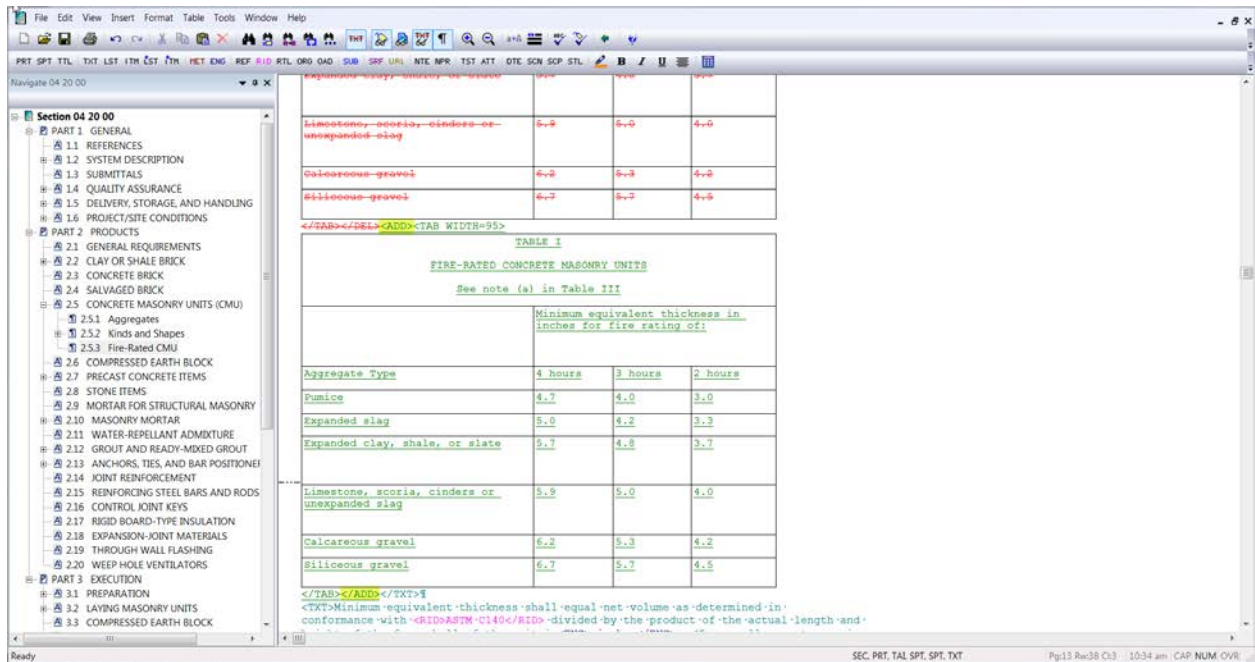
File Edit View Insert Format Table Tools Window Help

PRT SPT TTL TXT LST ITM LST ITM MET ENG REF RID RTL ORG OAD SUB SRF URL NTE NPR TST ATT DTE SCN SCP STL B I U

Navigate 04 20 00

Section 04 20 00
PART 1 GENERAL
1.1 REFERENCES
1.2 SYSTEM DESCRIPTION
1.3 SUBMITTALS
1.4 QUALITY ASSURANCE
1.5 DELIVERY, STORAGE, AND HANDLING
1.6 PROJECT/SITE CONDITIONS
PART 2 PRODUCTS
2.1 GENERAL REQUIREMENTS
2.2 CLAY OR SHALE BRICK
2.3 CONCRETE BRICK
2.4 SALVAGED BRICK
2.5 CONCRETE MASONRY UNITS (CMU)
2.5.1 Aggregates
2.5.2 Kinds and Shapes
2.5.3 Fire-Rated CMU
2.6 COMPRESSED EARTH BLOCK
2.7 PRECAST CONCRETE ITEMS
2.8 STONE ITEMS
2.9 MORTAR FOR STRUCTURAL MASONRY
2.10 MASONRY MORTAR
2.11 WATER-REPELLANT ADMIXTURE
2.12 GROUT AND READY-MIXED GROUT
2.13 ANCHORS, TIES, AND BAR POSITIONEI
2.14 JOINT REINFORCEMENT
2.15 REINFORCING STEEL BARS AND RODS
2.16 CONTROL JOINT KEYS
2.17 RIGID BOARD-TYPE INSULATION
2.18 EXPANSION-JOINT MATERIALS
2.19 THROUGH WALL FLASHING
2.20 WEEP HOLE VENTILATORS
PART 3 EXECUTION
3.1 PREPARATION
3.2 LAYING MASONRY UNITS
3.3 COMPRESSED EARTH BLOCK

| Expanded clay, shale, or slate | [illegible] | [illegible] | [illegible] |
|---|---|---|---|
| Limestone, scoria, cinders or unexpanded slag | 5.9 | 5.0 | 4.0 |
| Calcareous gravel | 6.2 | 5.3 | 4.2 |
| Siliceous gravel | 6.7 | 5.7 | 4.5 |

</TAB></DEL><ADD><TAB WIDTH=95>

TABLE I

FIRE-RATED CONCRETE MASONRY UNITS

See note (a) in Table III

| | Minimum equivalent thickness in inches for fire rating of: | | |
|---|---|---|---|
| Aggregate Type | 4 hours | 3 hours | 2 hours |
| Pumice | 4.7 | 4.0 | 3.0 |
| Expanded slag | 5.0 | 4.2 | 3.3 |
| Expanded clay, shale, or slate | 5.7 | 4.8 | 3.7 |
| Limestone, scoria, cinders or unexpanded slag | 5.9 | 5.0 | 4.0 |
| Calcareous gravel | 6.2 | 5.3 | 4.2 |
| Siliceous gravel | 6.7 | 5.7 | 4.5 |

</TAB></ADD></TXT>¶
<TXT>Minimum equivalent thickness shall equal net volume as determined in conformance with <RID>ASTM C140</RID> divided by the product of the actual length and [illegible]

Ready
SEC, PRT, TAL SPT, SPT, TXT
Pg:13 Rw:38 Ct:3 10:34 am CAP NUM OVR